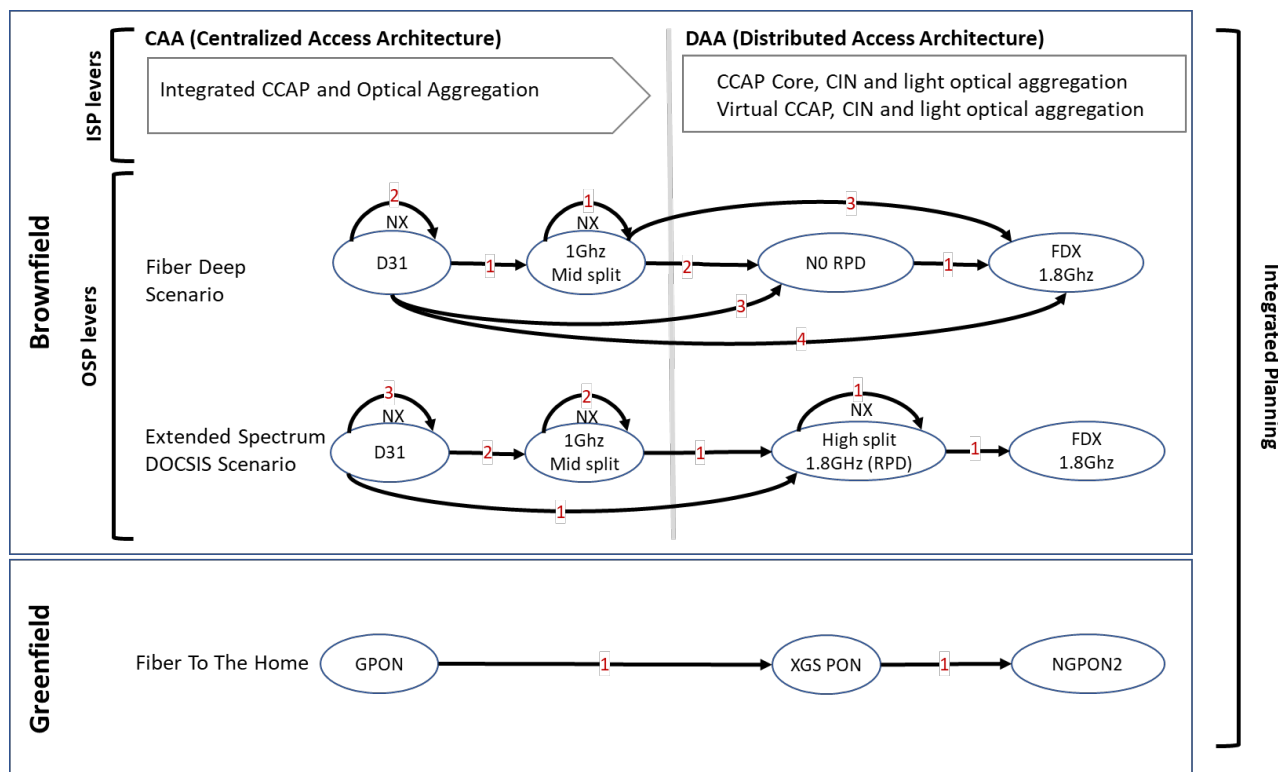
CAA (Centralized Access Architecture)

DAA (Distributed Access Architecture)

ISP levers

Integrated CCAP and Optical Aggregation

CCAP Core, CIN and light optical aggregation
Virtual CCAP, CIN and light optical aggregation

Brownfield

OSP levers

Fiber Deep Scenario

2
NX
D31
1
1
NX
1Ghz
Mid split
3
2
N0 RPD
1
FDX
1.8Ghz
3
4

Extended Spectrum DOCSIS Scenario

3
NX
D31
2
2
NX
1Ghz
Mid split
1
1
NX
High split
1.8GHz (RPD)
1
FDX
1.8Ghz
1

Greenfield

Fiber To The Home

GPON
1
XGS PON
1
NGPON2

Integrated Planning